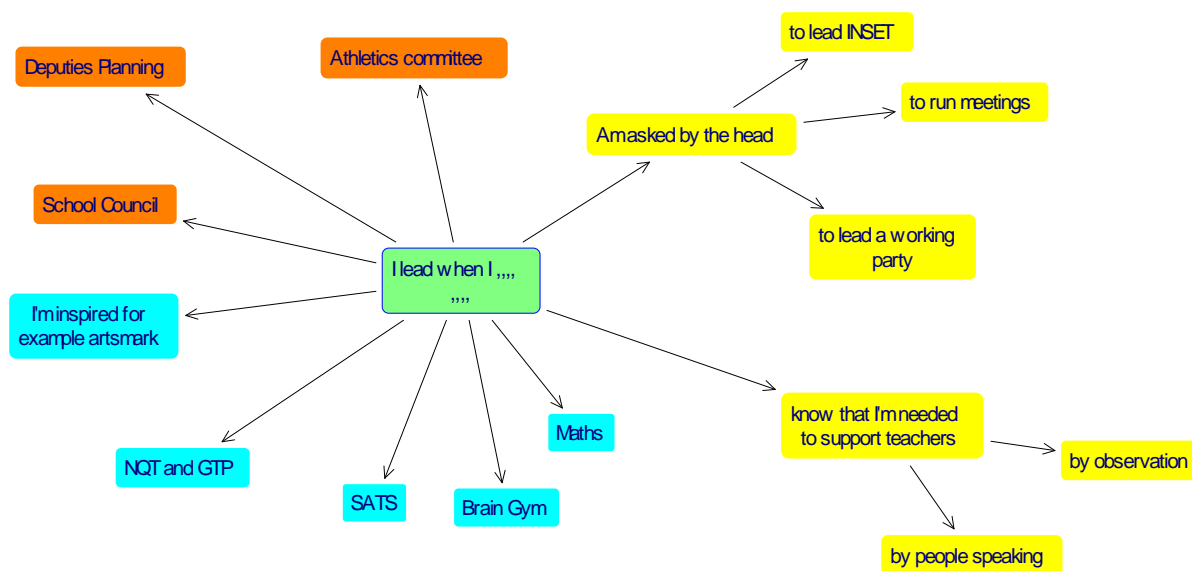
Deputies Planning

Athletics committee

to lead INSET

to run meetings

Am asked by the head

School Council

to lead a working party

I lead when I ,,,, ,,,,

I'm inspired for example artsmark

Maths

know that I'm needed to support teachers

by observation

NQT and GTP

SATS

Brain Gym

by people speaking